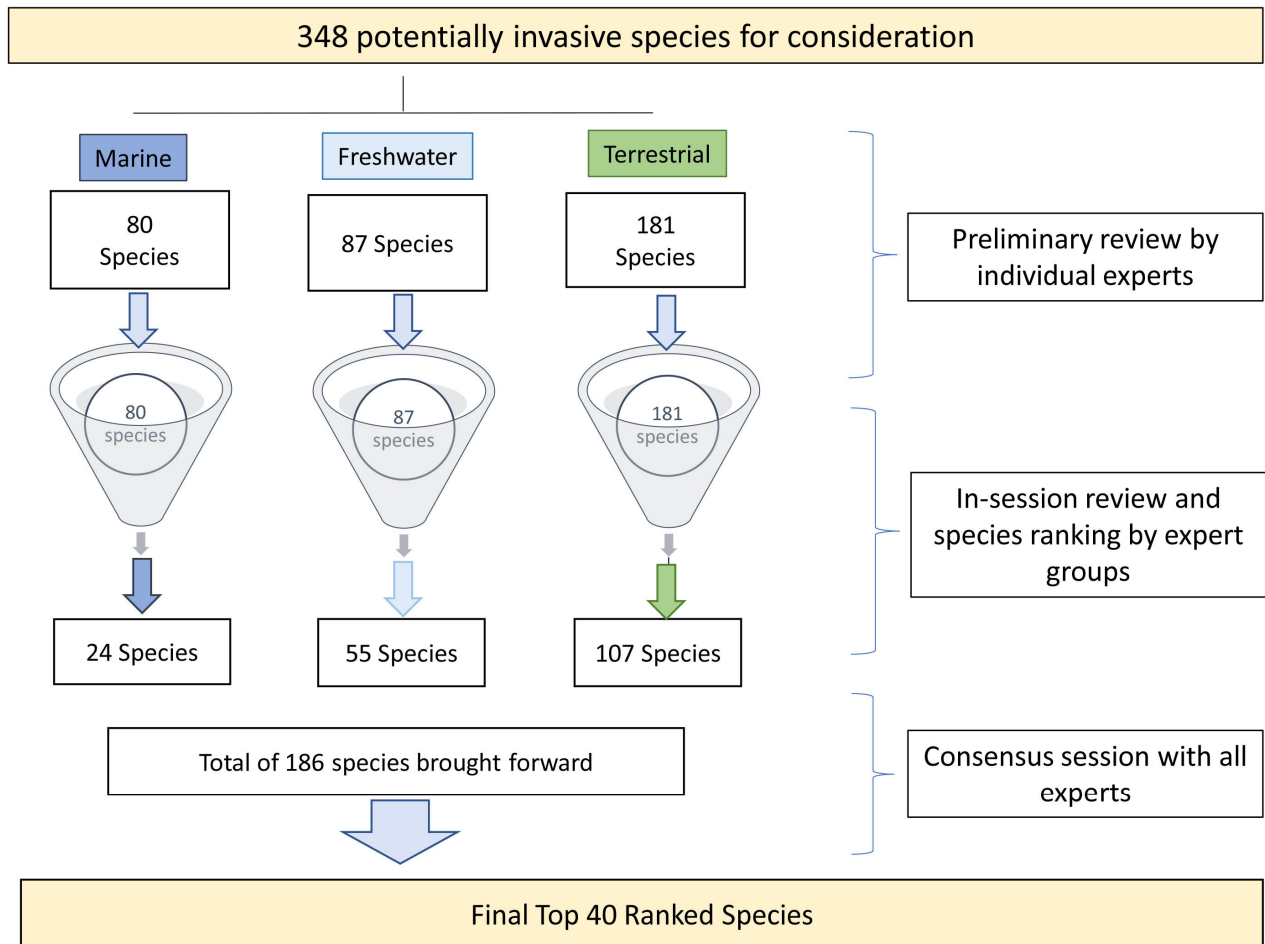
348 potentially invasive species for consideration

Marine

80 Species

80 species

24 Species

Freshwater

87 Species

87 species

55 Species

Terrestrial

181 Species

181 species

107 Species

Preliminary review by individual experts

In-session review and species ranking by expert groups

Total of 186 species brought forward

Consensus session with all experts

Final Top 40 Ranked Species